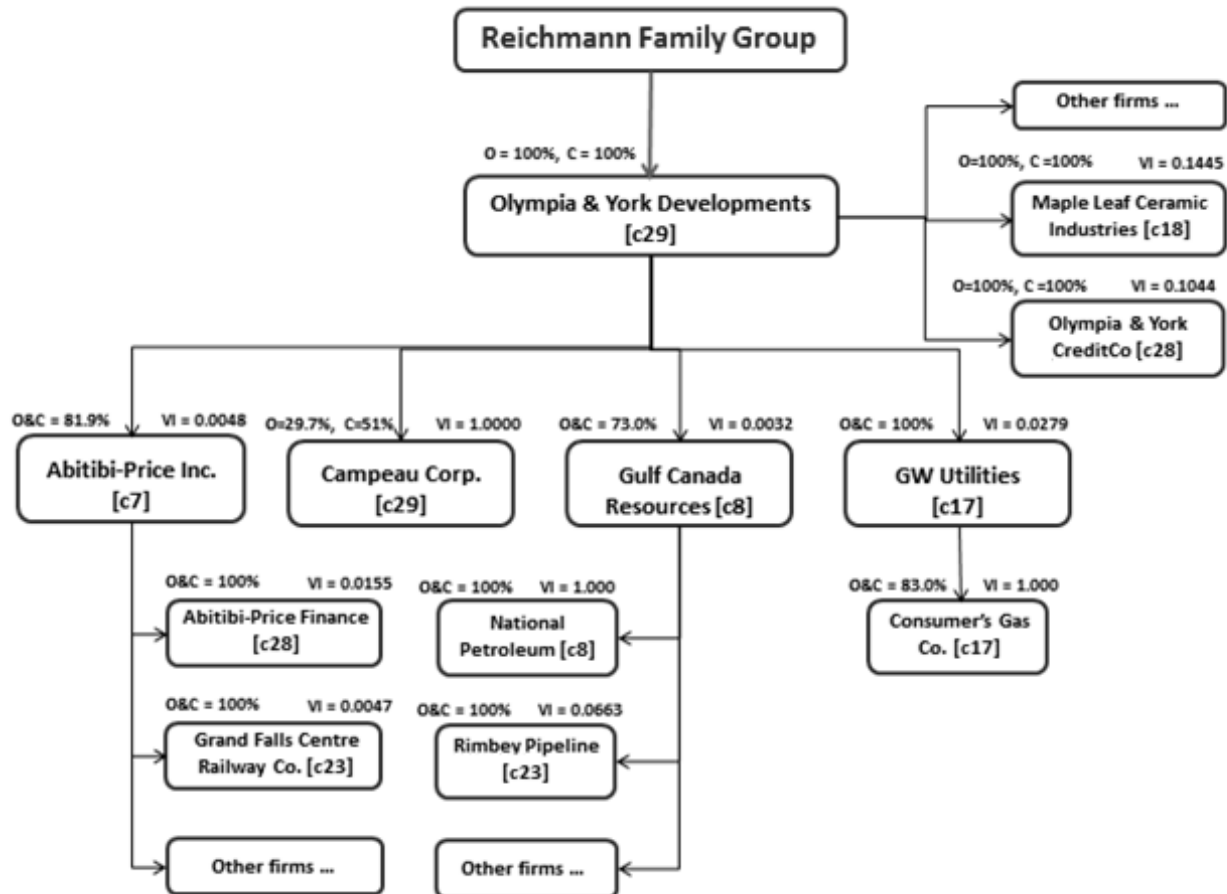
Reichmann Family Group

O = 100%, C = 100%

Olympia & York Developments [c29]

Other firms ...

O=100%, C =100% VI = 0.1445

Maple Leaf Ceramic Industries [c18]

O=100%, C =100% VI = 0.1044

Olympia & York CreditCo [c28]

O&C = 81.9% VI = 0.0048

Abitibi-Price Inc. [c7]

O=29.7%, C=51% VI = 1.0000

Campeau Corp. [c29]

O&C = 73.0% VI = 0.0032

Gulf Canada Resources [c8]

O&C = 100% VI = 0.0279

GW Utilities [c17]

O&C = 100% VI = 0.0155

Abitibi-Price Finance [c28]

O&C = 100% VI = 1.000

National Petroleum [c8]

O&C = 83.0% VI = 1.000

Consumer's Gas Co. [c17]

O&C = 100% VI = 0.0047

Grand Falls Centre Railway Co. [c23]

O&C = 100% VI = 0.0663

Rimbey Pipeline [c23]

Other firms ...

Other firms ...